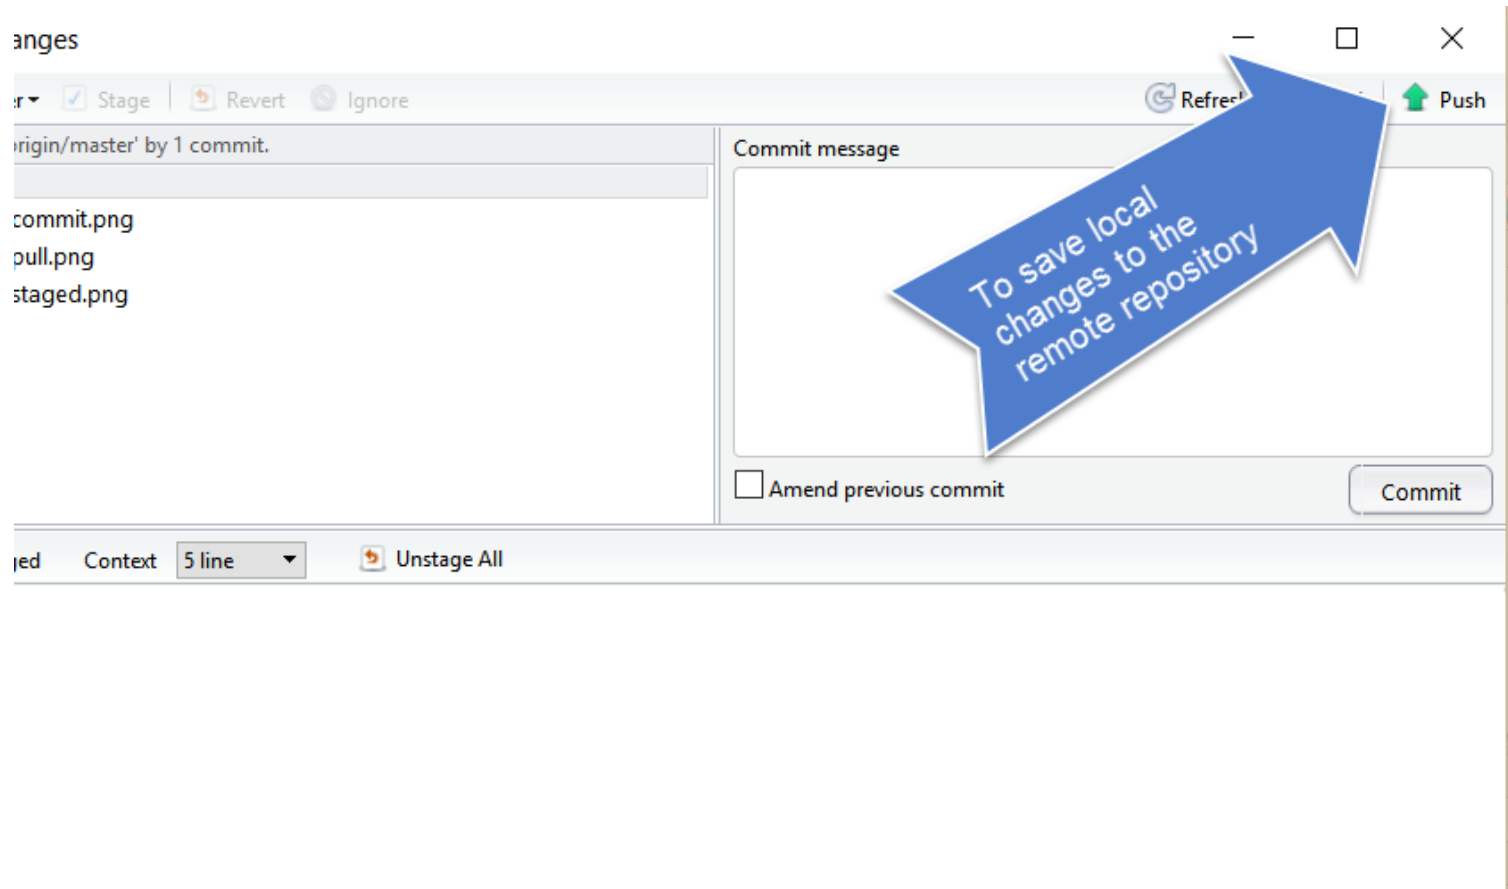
anges

r Stage Revert Ignore Refres Push

rigin/master' by 1 commit.

commit.png
pull.png
staged.png

Commit message

To save local changes to the remote repository

Amend previous commit

Commit

ged Context 5 line Unstage All